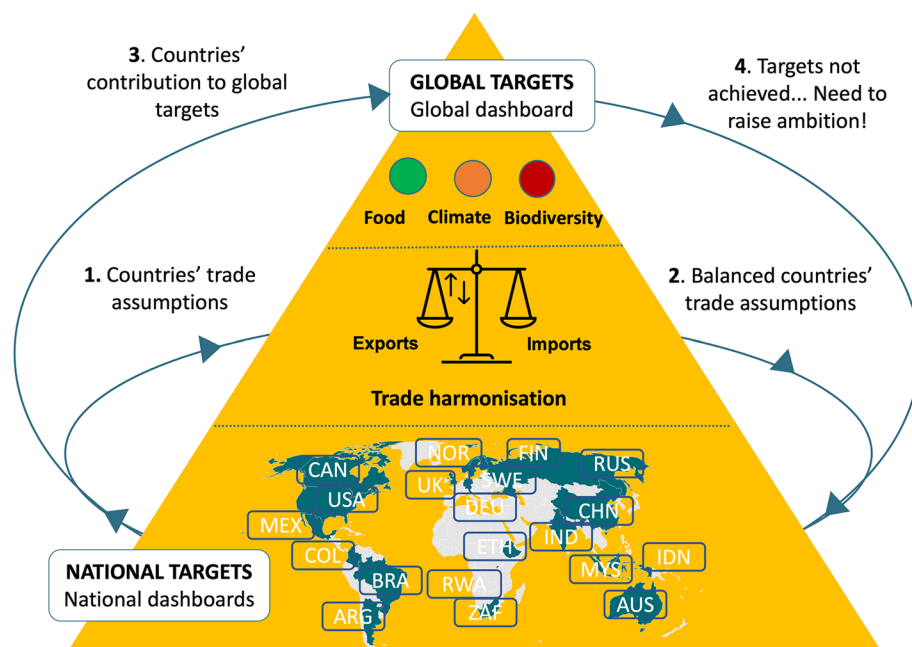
3. Countries' contribution to global targets

GLOBAL TARGETS
Global dashboard

4. Targets not achieved... Need to raise ambition!

Food Climate Biodiversity

1. Countries' trade assumptions

2. Balanced countries' trade assumptions

Exports Imports

Trade harmonisation

CAN
NOR
FIN
RUS
UK
SWE
USA
DEU
CHN
MEX
IND
COL
ETH
IDN
MYS
BRA
RWA
AUS
ARG
ZAF

NATIONAL TARGETS
National dashboards